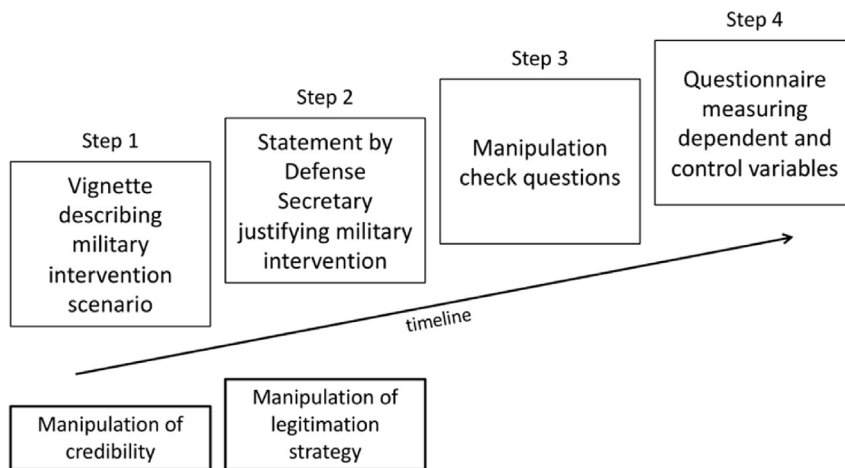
Step 1

Vignette describing military intervention scenario

Step 2

Statement by Defense Secretary justifying military intervention

Step 3

Manipulation check questions

Step 4

Questionnaire measuring dependent and control variables

timeline

Manipulation of credibility

Manipulation of legitimation strategy